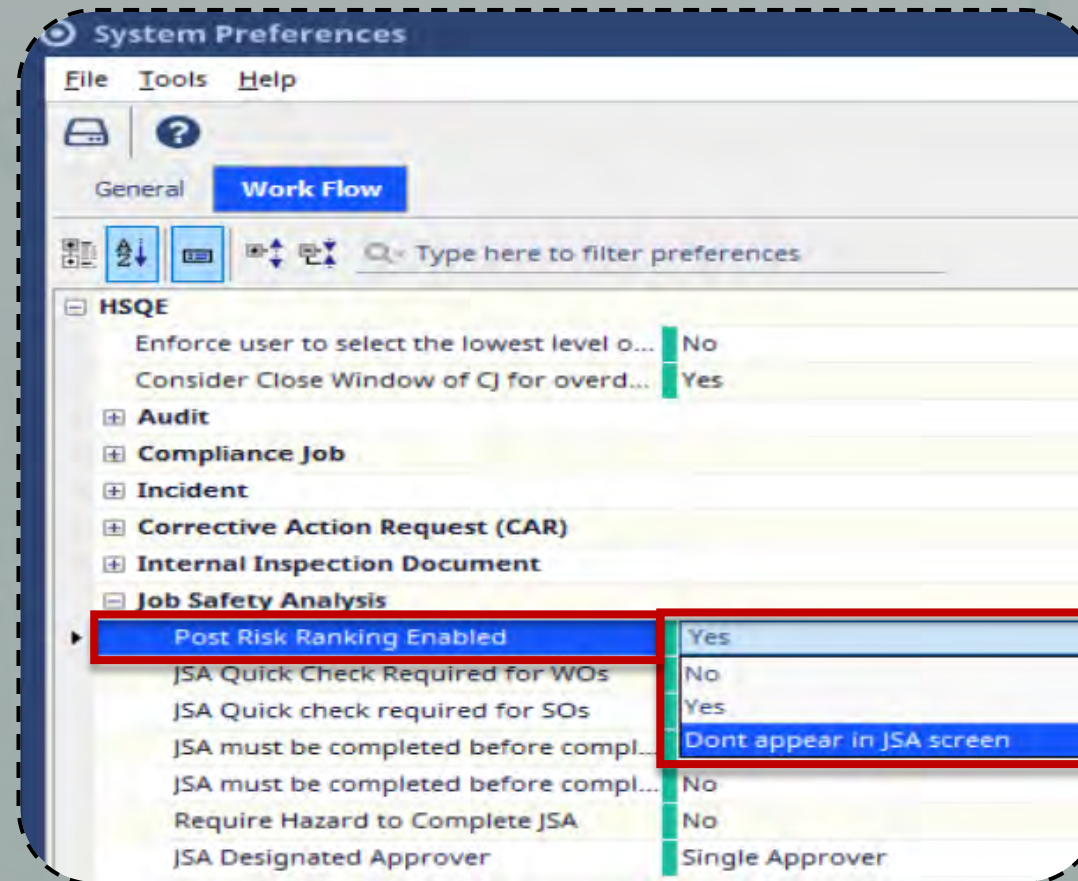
System Preferences

File Tools Help

General Work Flow

Type here to filter preferences

HSQE

| | |
|---|---|
| Enforce user to select the lowest level o... | No |
| Consider Close Window of CJ for overd... | Yes |

Audit

Compliance Job

Incident

Corrective Action Request (CAR)

Internal Inspection Document

Job Safety Analysis

| | |
|---|---|
| Post Risk Ranking Enabled | Yes |
| JSA Quick Check Required for WOs | No |
| JSA Quick check required for SOs | Yes |
| JSA must be completed before compl... | Dont appear in JSA screen |
| JSA must be completed before compl... | No |
| Require Hazard to Complete JSA | No |
| JSA Designated Approver | Single Approver |